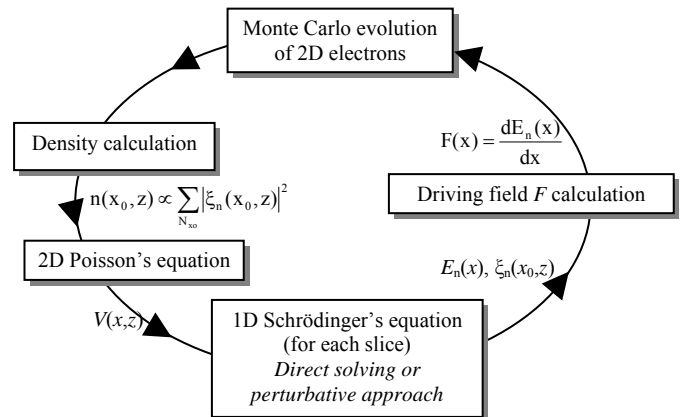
Monte Carlo evolution of 2D electrons

Density calculation

$F(x) = \frac{dE_n(x)}{dx}$

$n(x_0, z) \propto \sum_{N_{xo}} |\xi_n(x_0, z)|^2$

Driving field *F* calculation

2D Poisson's equation

$E_n(x)$, $\xi_n(x_0,z)$

$V(x,z)$

1D Schrödinger's equation (for each slice) *Direct solving or perturbative approach*